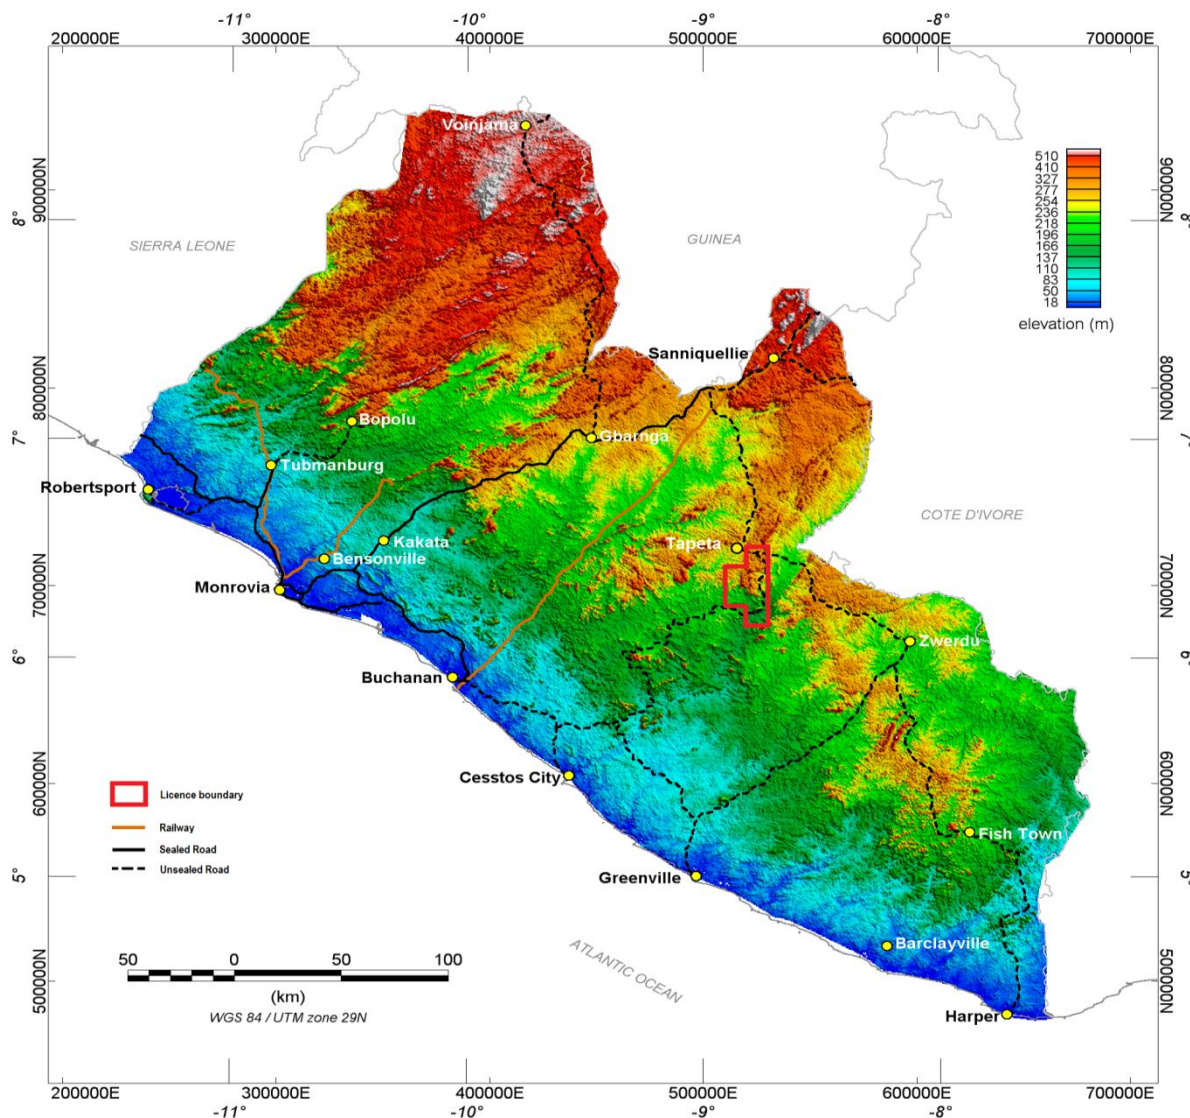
-11° -10° -9° -8°
200000E 300000E 400000E 500000E 600000E 700000E

Voinjama

SIERRA LEONE

GUINEA

510
410
327
277
254
236
218
196
166
137
110
83
50
18
elevation (m)

Sanniquellie

Bopolu

Gbarnga

Tubmanburg

Robertsport

COTE D'IVORE

Kakata

Tapeta

Bensonville

Monrovia

Zwerdu

Buchanan

Cesstos City

Licence boundary

Railway

Sealed Road

Unsealed Road

Fish Town

Greenville

ATLANTIC OCEAN

Barclayville

50 0 50 100
(km)
WGS 84 / UTM zone 29N

Harper

8°
7°
6°
5°
900000N
800000N
700000N
600000N
500000N

900000N
800000N
700000N
600000N
500000N
8°
7°
6°
5°

200000E 300000E 400000E 500000E 600000E 700000E
-11° -10° -9° -8°